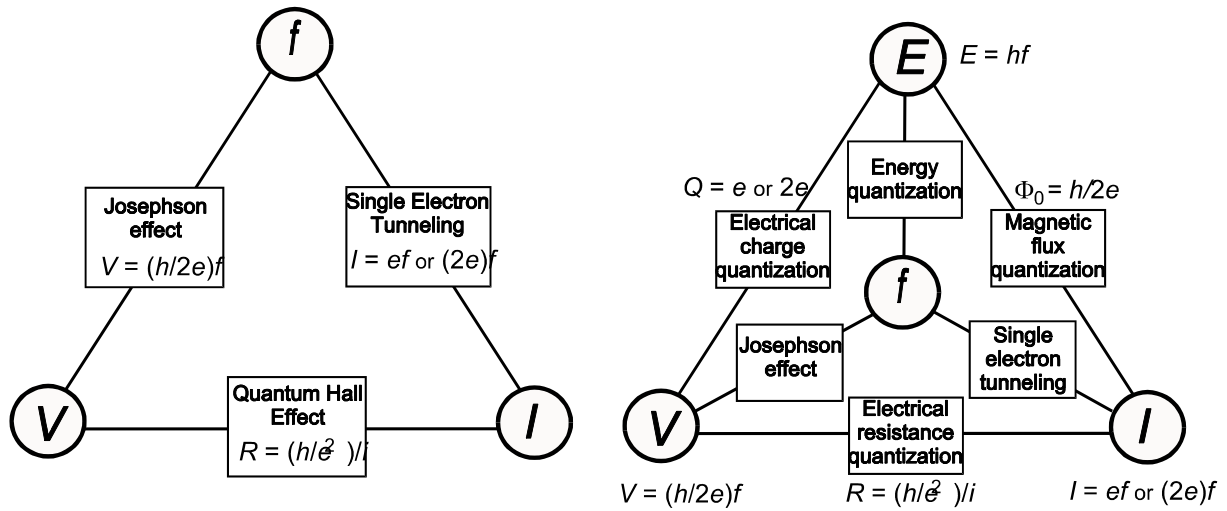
$f$

Josephson effect
$V = (h/2e)f$

Single Electron Tunneling
$I = ef$ or $(2e)f$

$V$

Quantum Hall Effect
$R = (h/e^2)/i$

$I$

$E$ $E = hf$

$Q = e$ or $2e$

Energy quantization

$\Phi_0 = h/2e$

Electrical charge quantization

Magnetic flux quantization

$f$

Josephson effect

Single electron tunneling

$V$

Electrical resistance quantization

$I$

$V = (h/2e)f$

$R = (h/e^2)/i$

$I = ef$ or $(2e)f$